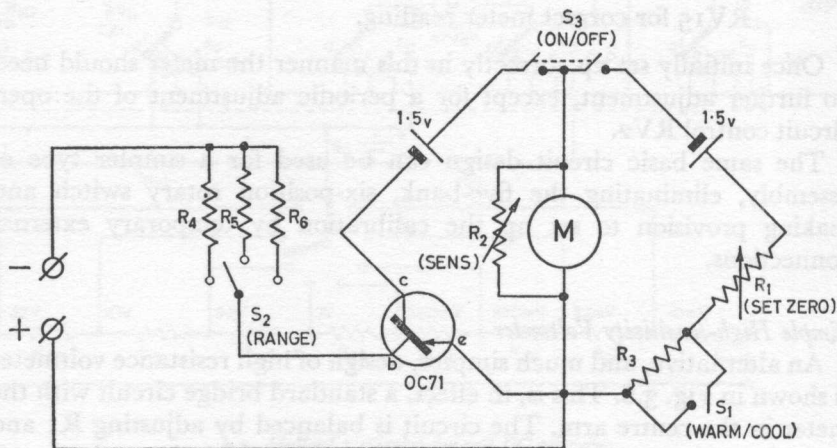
RV5 for correct meter reading.

Once initially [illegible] in this manner the meter should need no further adjustment, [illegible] a periodic adjustment of the open circuit control RV4.

The same basic circuit design can be used for a simpler type of assembly, eliminating the five-bank, six-position rotary switch and making provision to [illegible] the calibration by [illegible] external connections.

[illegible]

An alternative and much simpler design of high resistance voltmeter is shown in Fig. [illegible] This is, in effect, a standard bridge circuit with the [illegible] arms. The circuit is balanced by adjusting R2 and

S3
(ON/OFF)
1·5v
1·5v
R4
R5
R6
R2
(SENS)
M
R1
(SET ZERO)
−
+
S2
(RANGE)
c
e
b
OC71
R3
S1
(WARM/COOL)